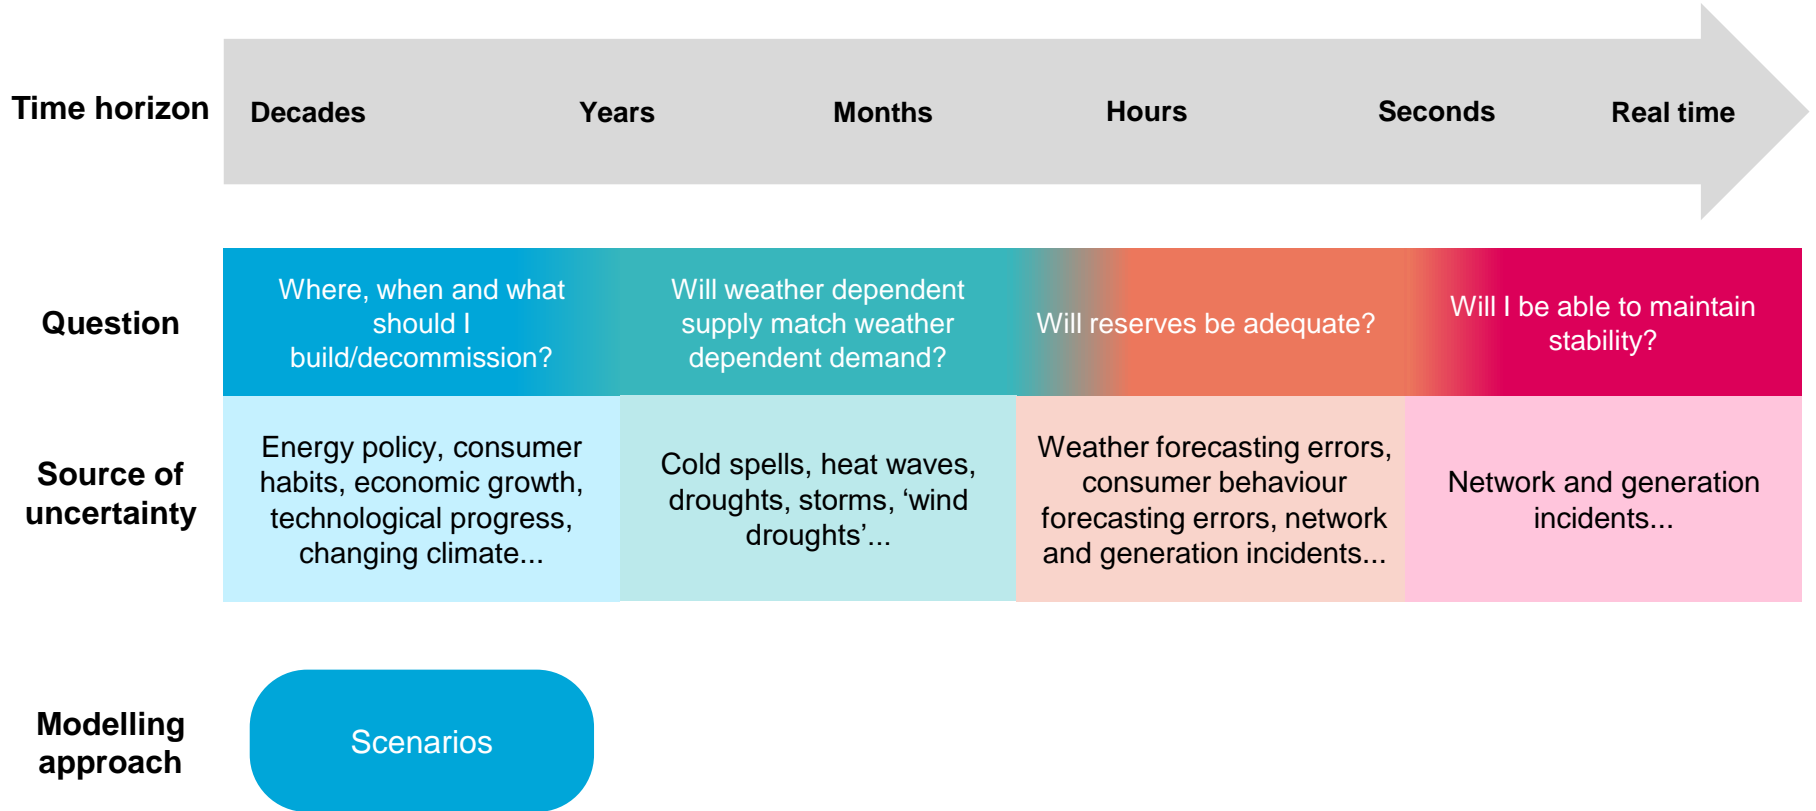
Time horizon

Decades Years Months Hours Seconds Real time

Question

Where, when and what should I build/decommission?

Will weather dependent supply match weather dependent demand?

Will reserves be adequate?

Will I be able to maintain stability?

Source of uncertainty

Energy policy, consumer habits, economic growth, technological progress, changing climate...

Cold spells, heat waves, droughts, storms, ‘wind droughts’...

Weather forecasting errors, consumer behaviour forecasting errors, network and generation incidents...

Network and generation incidents...

Modelling approach

Scenarios